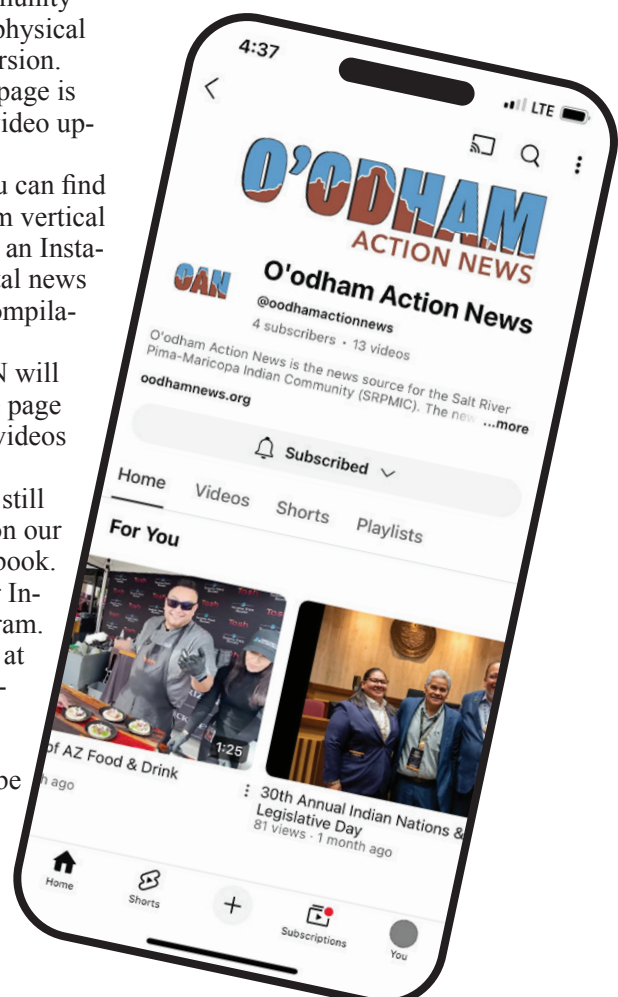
munity
physical
rsion.
page is
ideo up-

u can find
m vertical
an Insta-
al news
ompila-

N will
page
videos

still
on our
book.
In-
ram.
at

be

4:37

LTE

O'ODHAM
ACTION NEWS

OAN

O'odham Action News
@oodhamactionnews
4 subscribers · 13 videos
O'odham Action News is the news source for the Salt River Pima-Maricopa Indian Community (SRPMIC). The new ...more
oodhamnews.org

Subscribed

Home Videos Shorts Playlists

For You

1:25
of AZ Food & Drink
n ago

30th Annual Indian Nations & Legislative Day
81 views · 1 month ago

Home
Shorts
Subscriptions
You